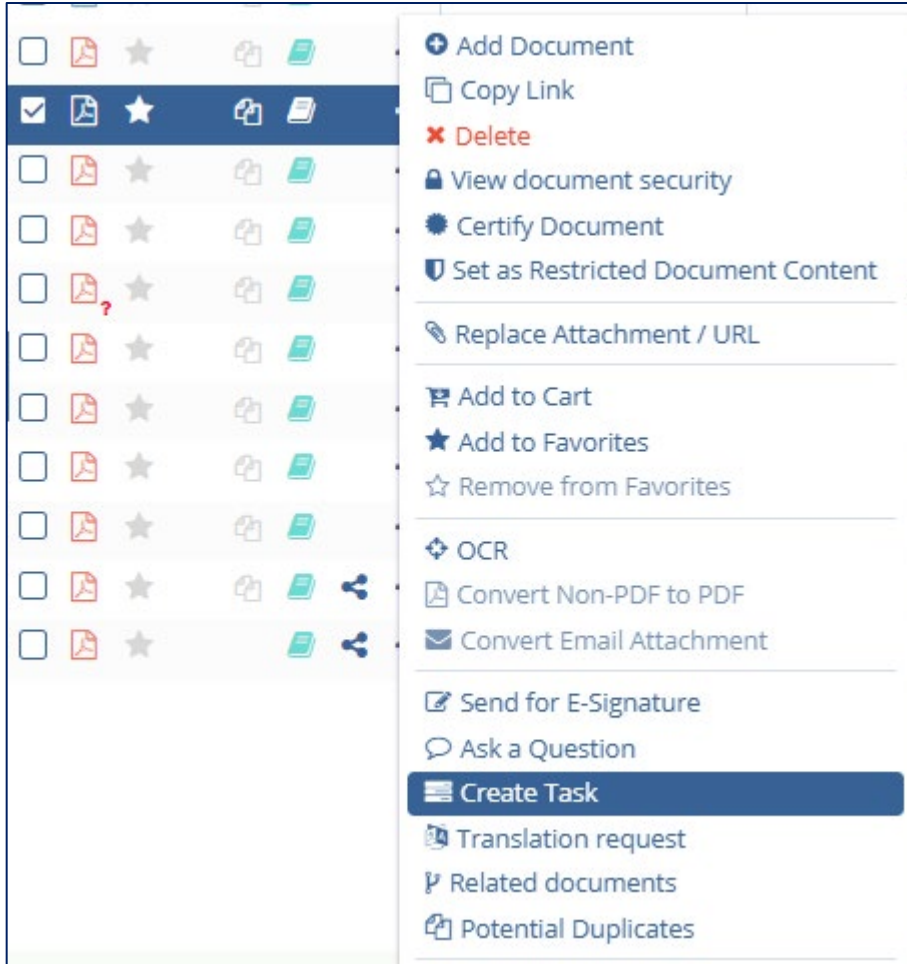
Add Document
Copy Link
Delete
View document security
Certify Document
Set as Restricted Document Content

Replace Attachment / URL

Add to Cart
Add to Favorites
Remove from Favorites

OCR
Convert Non-PDF to PDF
Convert Email Attachment

Send for E-Signature
Ask a Question
Create Task
Translation request
Related documents
Potential Duplicates